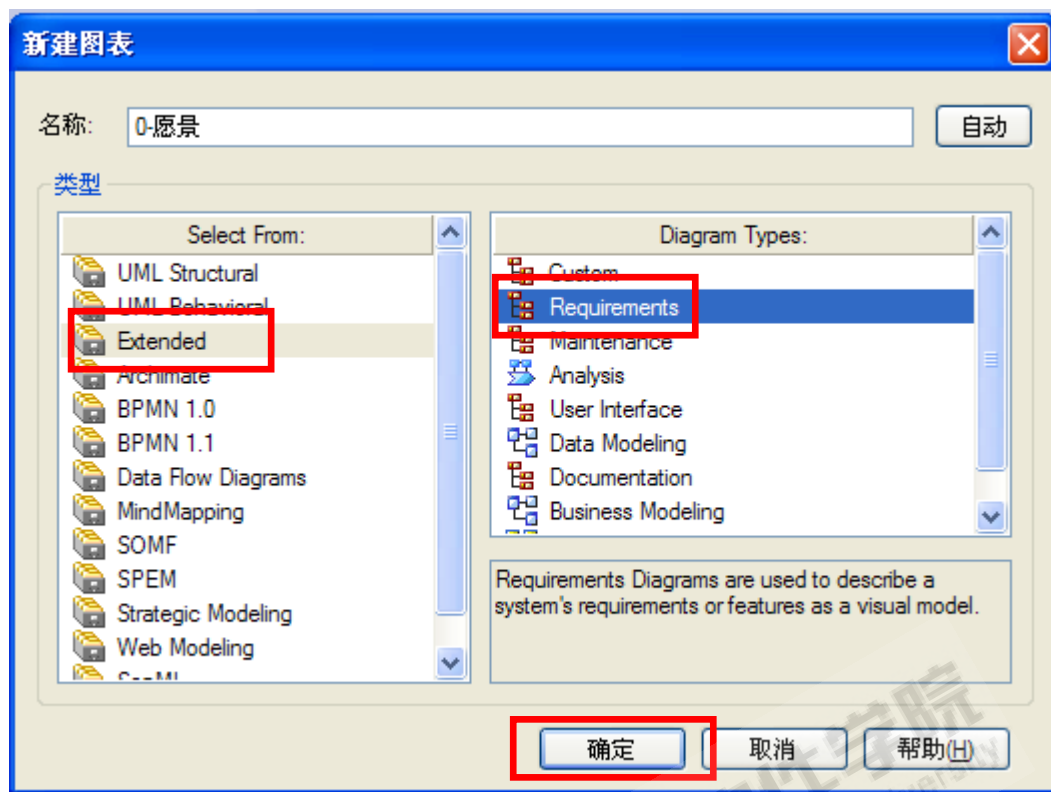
新建图表

名称: 0-愿景

自动

类型

Select From:

UML Structural
UML Behavioral
Extended
Archimate
BPMN 1.0
BPMN 1.1
Data Flow Diagrams
MindMapping
SOMF
SPEM
Strategic Modeling
Web Modeling
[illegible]

Diagram Types:

Custom
Requirements
Maintenance
Analysis
User Interface
Data Modeling
Documentation
Business Modeling

Requirements Diagrams are used to describe a system's requirements or features as a visual model.

确定
取消
帮助(H)